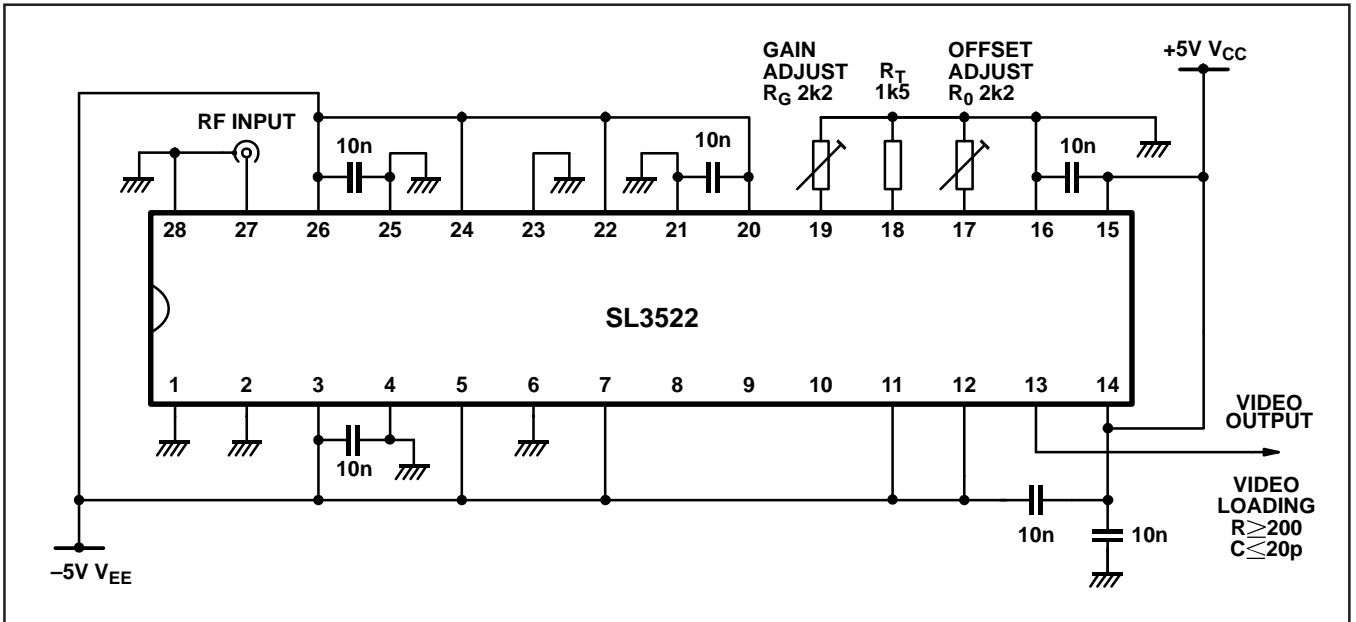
GAIN ADJUST $R_G$ 2k2

$R_T$ 1k5

OFFSET ADJUST $R_0$ 2k2

+5V $V_{CC}$

RF INPUT

10n

10n

10n

28 27 26 25 24 23 22 21 20 19 18 17 16 15

SL3522

1 2 3 4 5 6 7 8 9 10 11 12 13 14

10n

VIDEO OUTPUT

VIDEO LOADING $R\geq200$ $C\leq20p$

10n

10n

–5V $V_{EE}$